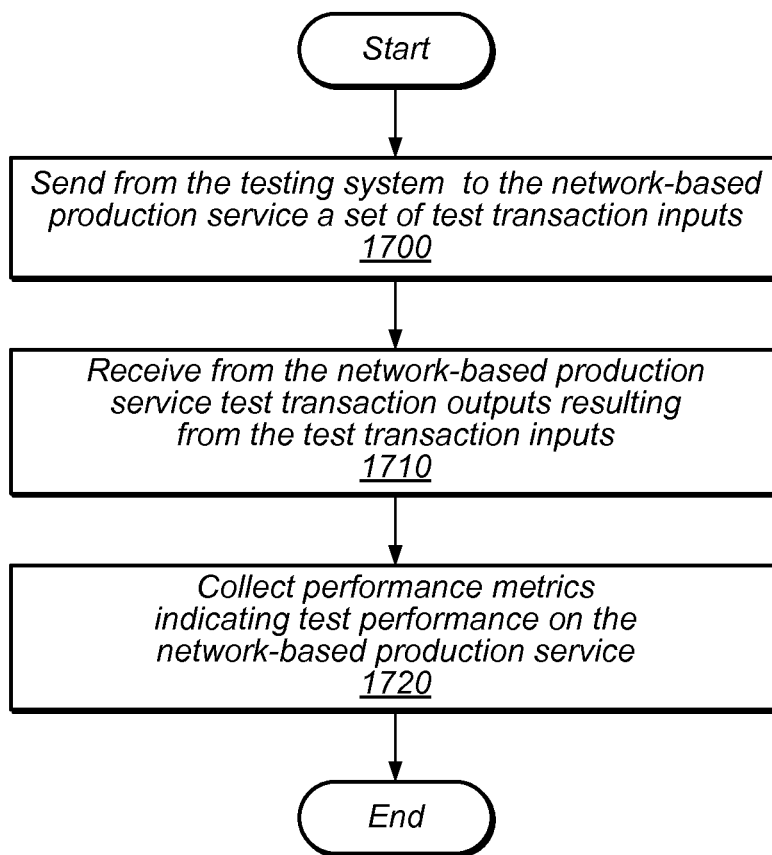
Start

Send from the testing system to the network-based production service a set of test transaction inputs
1700

Receive from the network-based production service test transaction outputs resulting from the test transaction inputs
1710

Collect performance metrics indicating test performance on the network-based production service
1720

End